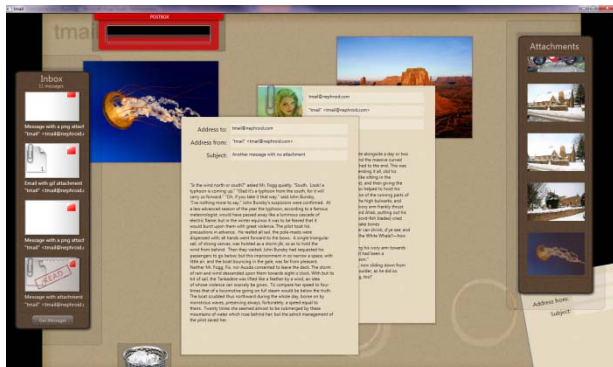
tmail

POSTBOX

Inbox
11 messages

Message with a png attachment
"tmail" <tmail@nephrod.com>

Email with gif attachment
"tmail" <tmail@nephrod.com>

Message with a png attachment
"tmail" <tmail@nephrod.com>

Message with attachment
"tmail" <tmail@nephrod.com>

Get Message

Attachments

tmail@nephrod.com
"tmail" <tmail@nephrod.com>

Address to: tmail@nephrod.com
Address from: "tmail" <tmail@nephrod.com>
Subject: Another message with no attachment

"Is the wind north or south?" asked Mr. Fogg quietly. "South. Look! a typhoon is coming up." "Glad it's a typhoon from the south, for it will carry us forward." "Oh, if you take it that way," said John Bunsby, "I've nothing more to say." John Bunsby's suspicions were confirmed. At a less advanced season of the year the typhoon, according to a famous meteorologist, would have passed away like a luminous cascade of electric flame; but in the winter equinox it was to be feared that it would burst upon them with great violence. The pilot took his precautions in advance. He reefed all sail, the pole-masts were dispensed with; all hands went forward to the bows. A single triangular sail, of strong canvas, was hoisted as a storm-jib, so as to hold the wind from behind. Then they waited. John Bunsby had requested his passengers to go below; but this imprisonment in so narrow a space, with little air, and the boat bouncing in the gale, was far from pleasant. Neither Mr. Fogg, Fix, nor Aouda consented to leave the deck. The storm of rain and wind descended upon them towards eight o'clock. With but its bit of sail, the Tankadere was lifted like a feather by a wind, an idea of whose violence can scarcely be given. To compare her speed to four times that of a locomotive going on full steam would be below the truth. The boat scudded thus northward during the whole day, borne on by monstrous waves, preserving always, fortunately, a speed equal to theirs. Twenty times she seemed almost to be submerged by these mountains of water which rose behind her; but the adroit management of the pilot saved her.

Address from:
Subject: